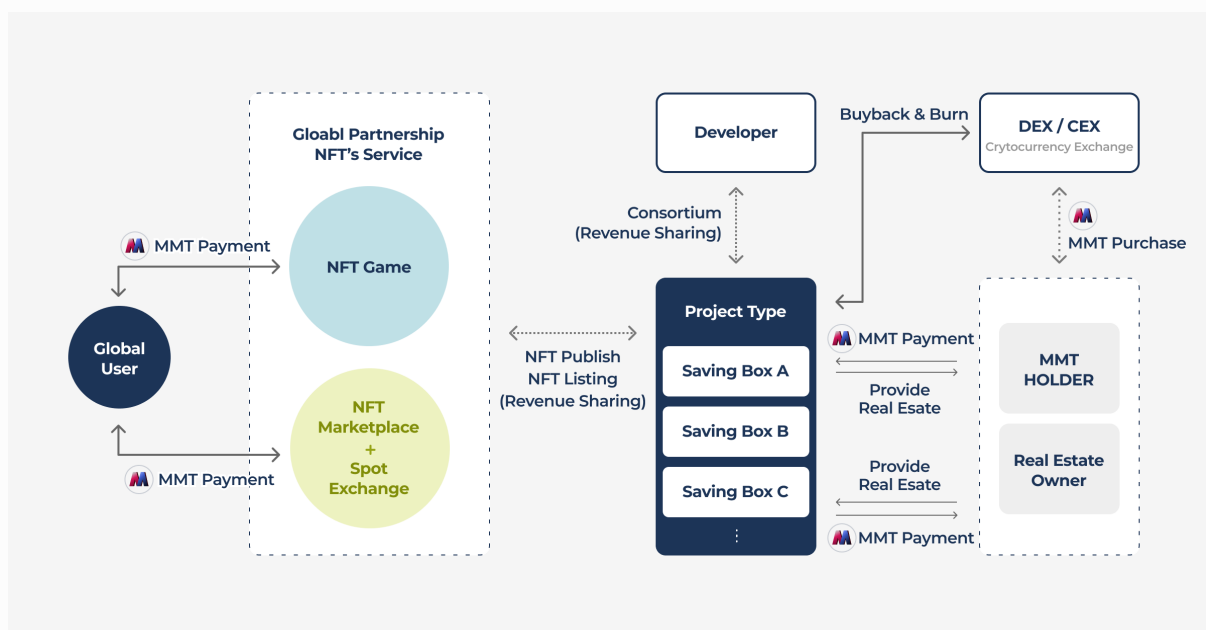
Gloabl Partnership NFT's Service

MMT Payment

NFT Game

Global User

NFT Marketplace + Spot Exchange

MMT Payment

NFT Publish NFT Listing (Revenue Sharing)

Developer

Consortium (Revenue Sharing)

Buyback & Burn

DEX / CEX
Crytocurrency Exchange

MMT Purchase

Project Type

Saving Box A

Saving Box B

Saving Box C

⋮

MMT Payment

Provide Real Esate

Provide Real Esate

MMT Payment

MMT HOLDER

Real Estate Owner